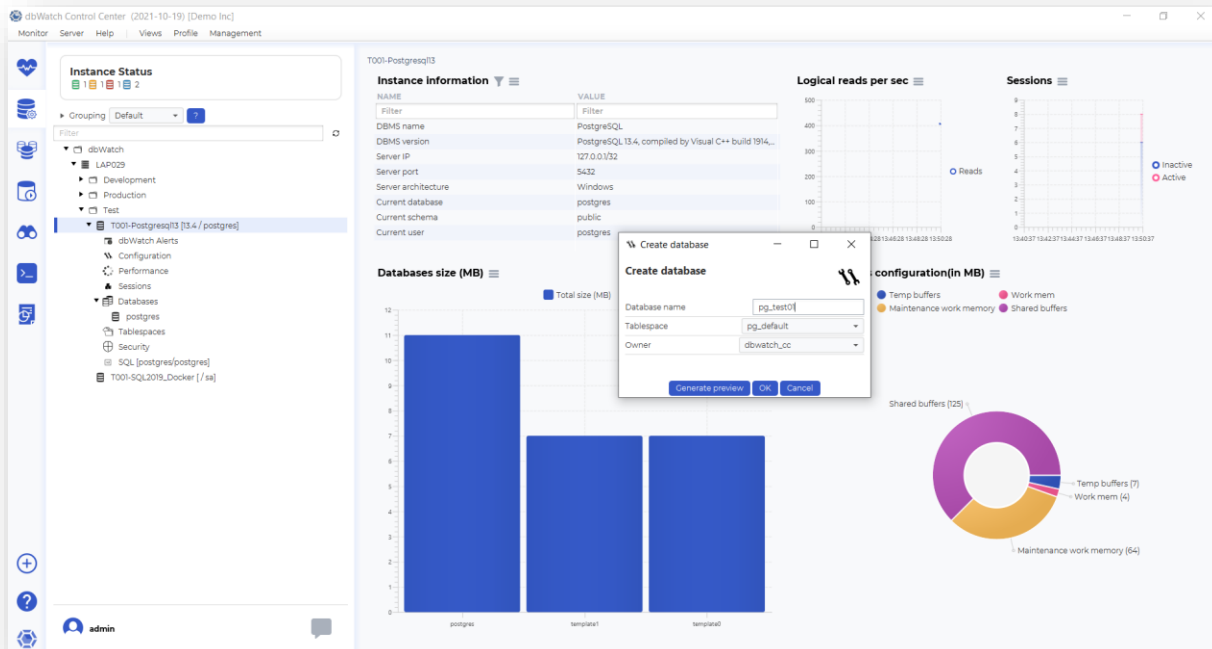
dbWatch Control Center (2021-10-19) [Demo Inc]

Monitor Server Help | Views Profile Management

Instance Status
1 1 1 2

Grouping Default ?

Filter

dbWatch
LAP029
Development
Production
Test
T001-Postgresql13 [13.4 / postgres]
dbWatch Alerts
Configuration
Performance
Sessions
Databases
postgres
Tablespaces
Security
SQL [postgres/postgres]
T001-SQL2019_Docker [ / sa]

admin

T001-Postgresql13

Instance information

| NAME | VALUE |
|---|---|
| Filter | Filter |
| DBMS name | PostgreSQL |
| DBMS version | PostgreSQL 13.4, compiled by Visual C++ build 1914,... |
| Server IP | 127.0.0.1/32 |
| Server port | 5432 |
| Server architecture | Windows |
| Current database | postgres |
| Current schema | public |
| Current user | postgres |

Logical reads per sec

500 400 300 200 100 0

Reads

Sessions

9 8 7 6 5 4 3 2 1 0

Inactive
Active

Databases size (MB)

Total size (MB)

12 11 10 9 8 7 6 5 4 3 2 1 0

postgres template1 template0

configuration(in MB)

Temp buffers
Work mem
Maintenance work memory
Shared buffers

Shared buffers (125)
Temp buffers (7)
Work mem (4)
Maintenance work memory (64)

Create database

Create database

Database name pg_test01
Tablespace pg_default
Owner dbwatch_cc

Generate preview OK Cancel